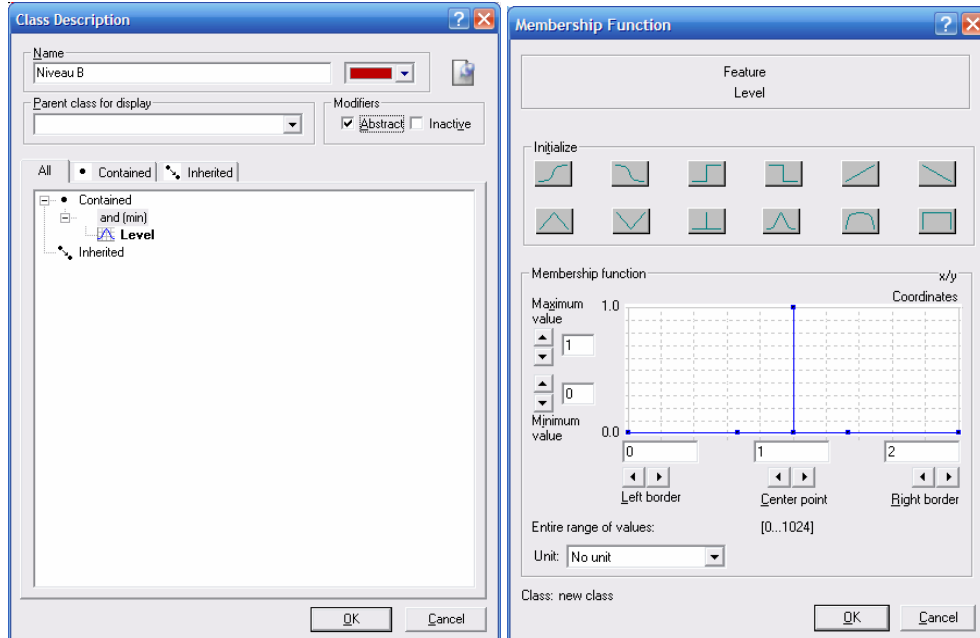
Class Description

Name
Niveau B

Parent class for display

Modifiers
Abstract Inactive

All | Contained | Inherited

Contained
and (min)
Level
Inherited

OK Cancel

Membership Function

Feature
Level

Initialize

Membership function

x/y
Coordinates

Maximum value
1.0
1
0
Minimum value
0.0

0
1
2

Left border
Center point
Right border

Entire range of values:
[0...1024]

Unit: No unit

Class: new class

OK Cancel